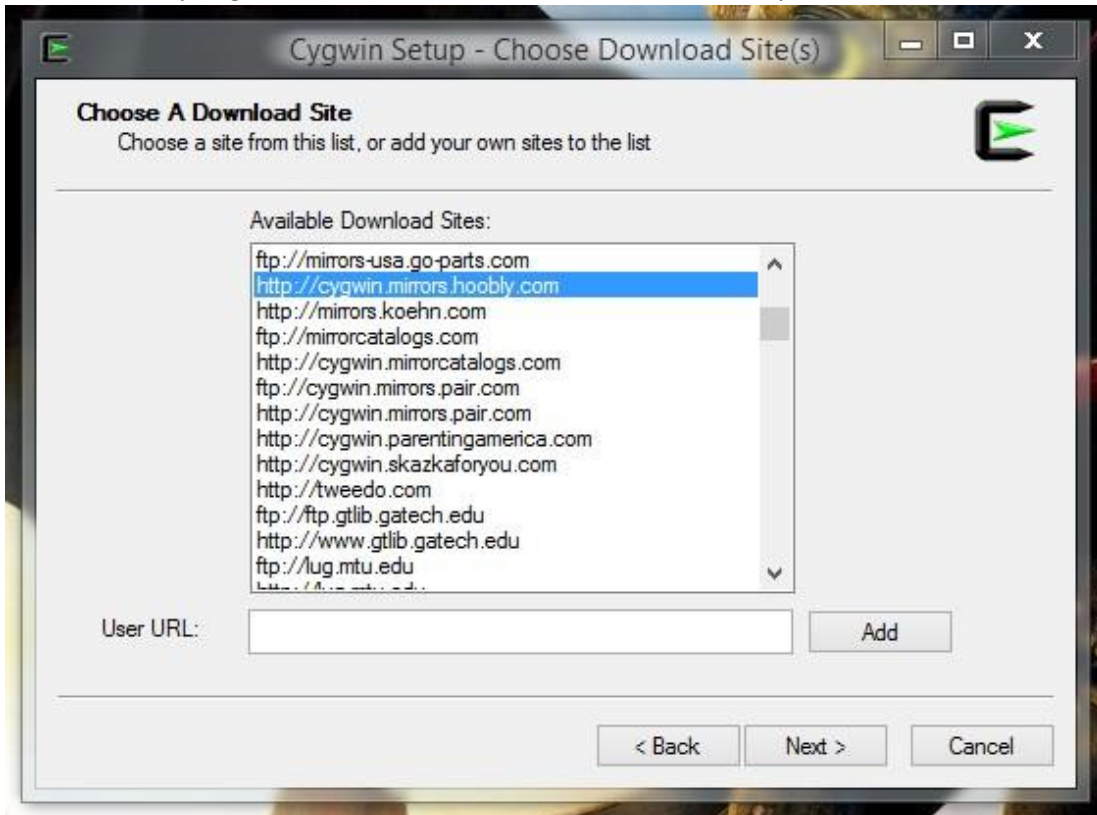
Cygwin Setup - Choose Download Site(s)

Choose A Download Site
Choose a site from this list, or add your own sites to the list

Available Download Sites:

ftp://mirrors-usa.go-parts.com
http://cygwin.mirrors.hoobly.com
http://mirrors.koehn.com
ftp://mirrorcatalogs.com
http://cygwin.mirrorcatalogs.com
ftp://cygwin.mirrors.pair.com
http://cygwin.mirrors.pair.com
http://cygwin.parentingamerica.com
http://cygwin.skazkaforyou.com
http://tweedo.com
ftp://ftp.gtlib.gatech.edu
http://www.gtlib.gatech.edu
ftp://lug.mtu.edu
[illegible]

User URL:

Add

< Back
Next >
Cancel